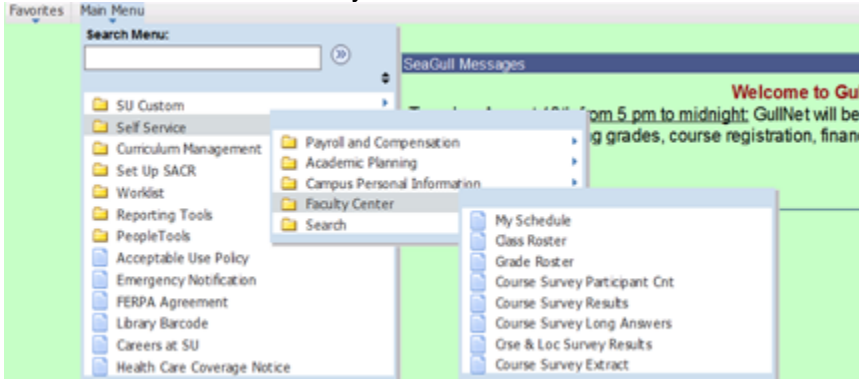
Favorites Main Menu

Search Menu:

SeaGull Messages

Welcome to Gull

T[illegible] August 18th from 5 pm to midnight: GullNet will be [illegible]g grades, course registration, financ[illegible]

SU Custom
Self Service
Curriculum Management
Set Up SACR
Worklist
Reporting Tools
PeopleTools
Acceptable Use Policy
Emergency Notification
FERPA Agreement
Library Barcode
Careers at SU
Health Care Coverage Notice

Payroll and Compensation
Academic Planning
Campus Personal Information
Faculty Center
Search

My Schedule
Class Roster
Grade Roster
Course Survey Participant Cnt
Course Survey Results
Course Survey Long Answers
Crse & Loc Survey Results
Course Survey Extract